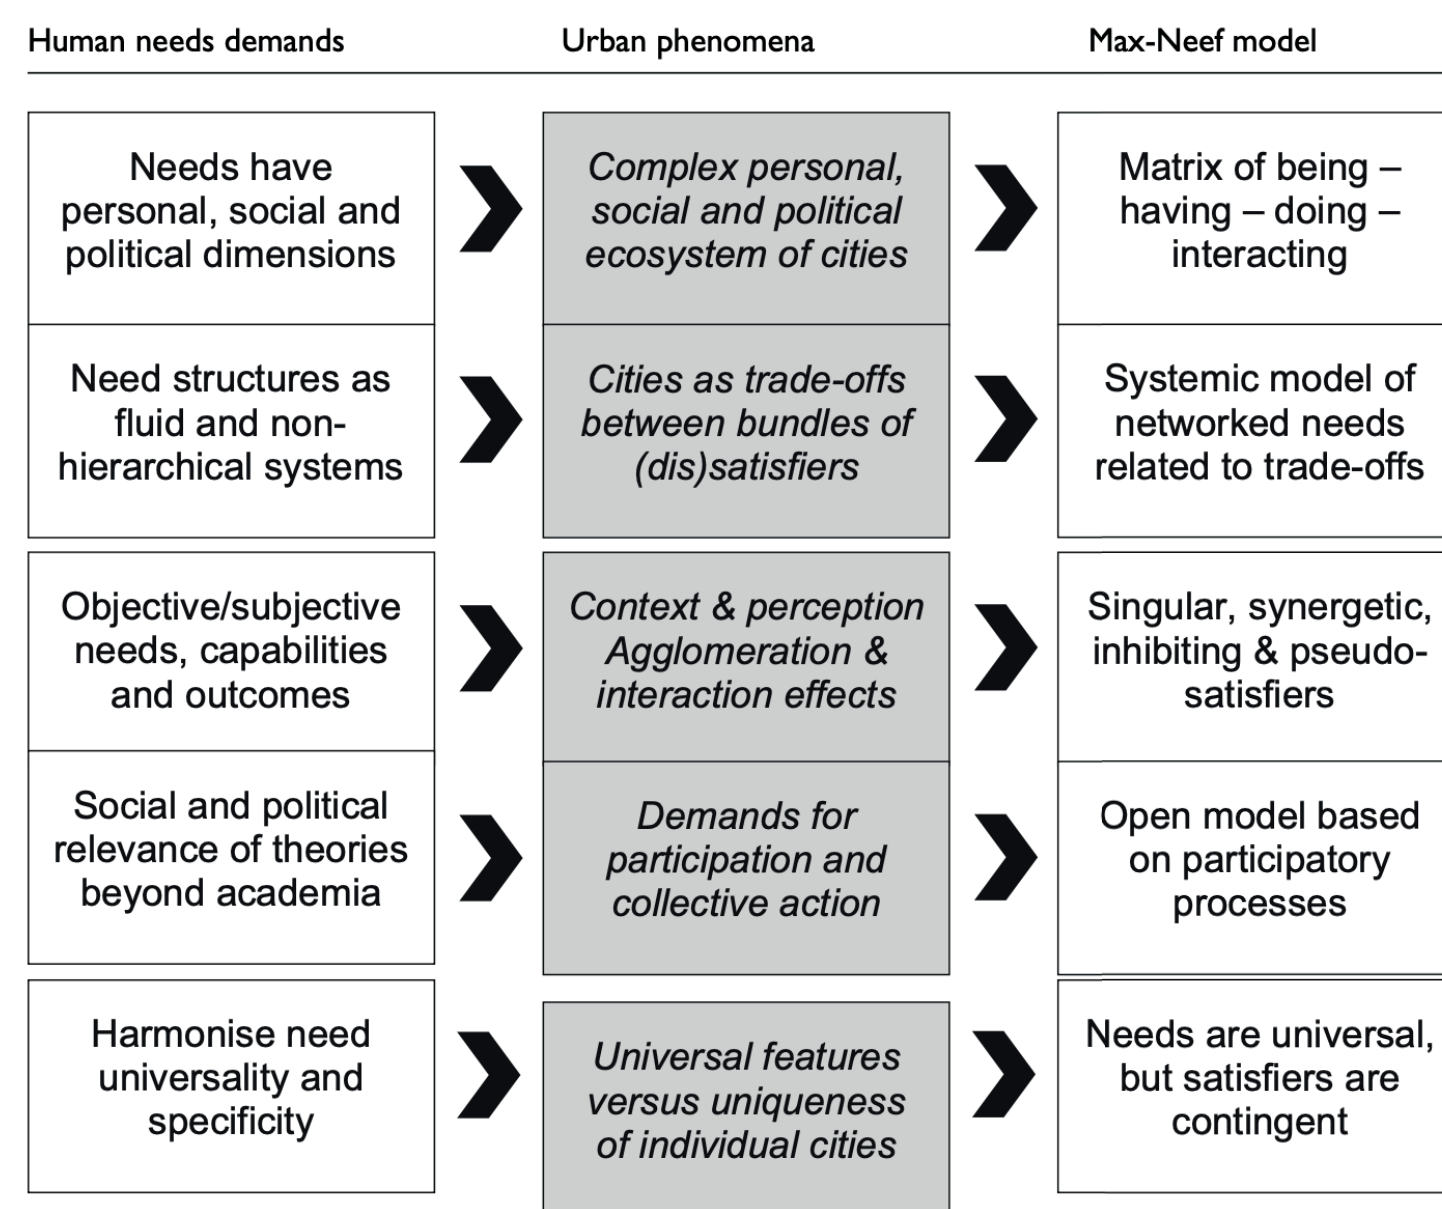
| Human needs demands | Urban phenomena | Max-Neef model |
|---|---|---|
| Needs have personal, social and political dimensions | *Complex personal, social and political ecosystem of cities* | Matrix of being – having – doing – interacting |
| Need structures as fluid and non-hierarchical systems | *Cities as trade-offs between bundles of (dis)satisfiers* | Systemic model of networked needs related to trade-offs |
| Objective/subjective needs, capabilities and outcomes | *Context & perception Agglomeration & interaction effects* | Singular, synergetic, inhibiting & pseudo-satisfiers |
| Social and political relevance of theories beyond academia | *Demands for participation and collective action* | Open model based on participatory processes |
| Harmonise need universality and specificity | *Universal features versus uniqueness of individual cities* | Needs are universal, but satisfiers are contingent |